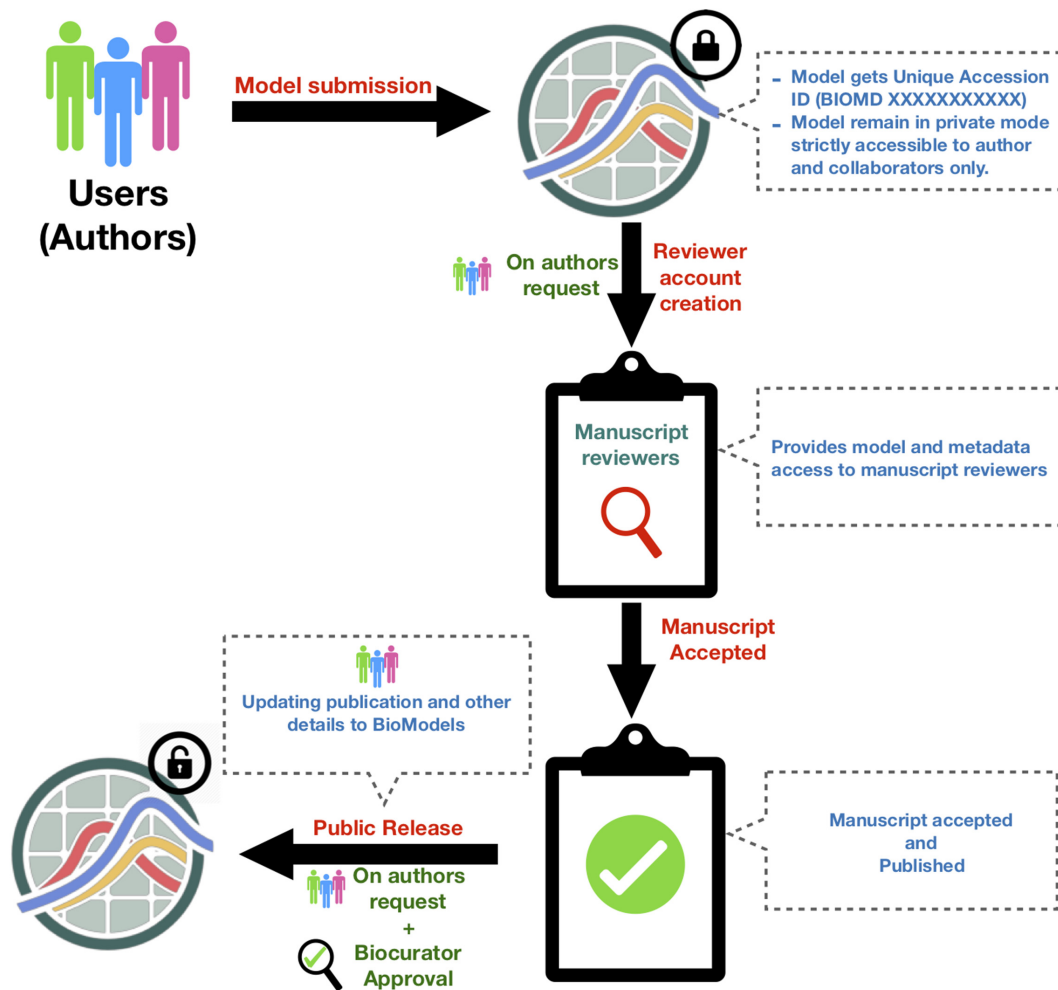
Users
(Authors)

Model submission

- Model gets Unique Accession ID (BIOMD XXXXXXXXXX)
- Model remain in private mode strictly accessible to author and collaborators only.

On authors request

Reviewer account creation

Manuscript reviewers

Provides model and metadata access to manuscript reviewers

Manuscript Accepted

Updating publication and other details to BioModels

Manuscript accepted and Published

Public Release

On authors request
+
Biocurator Approval